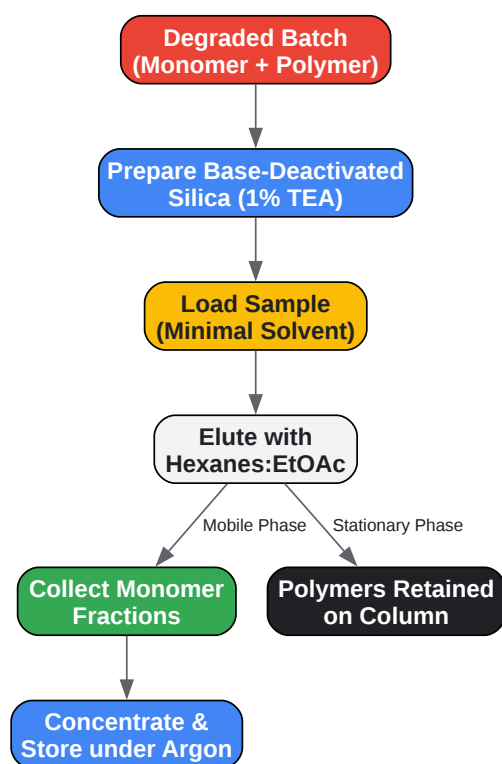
Degraded Batch
(Monomer + Polymer)

Prepare Base-Deactivated Silica (1% TEA)

Load Sample
(Minimal Solvent)

Elute with Hexanes:EtOAc

Mobile Phase

Stationary Phase

Collect Monomer Fractions

Polymers Retained on Column

Concentrate & Store under Argon